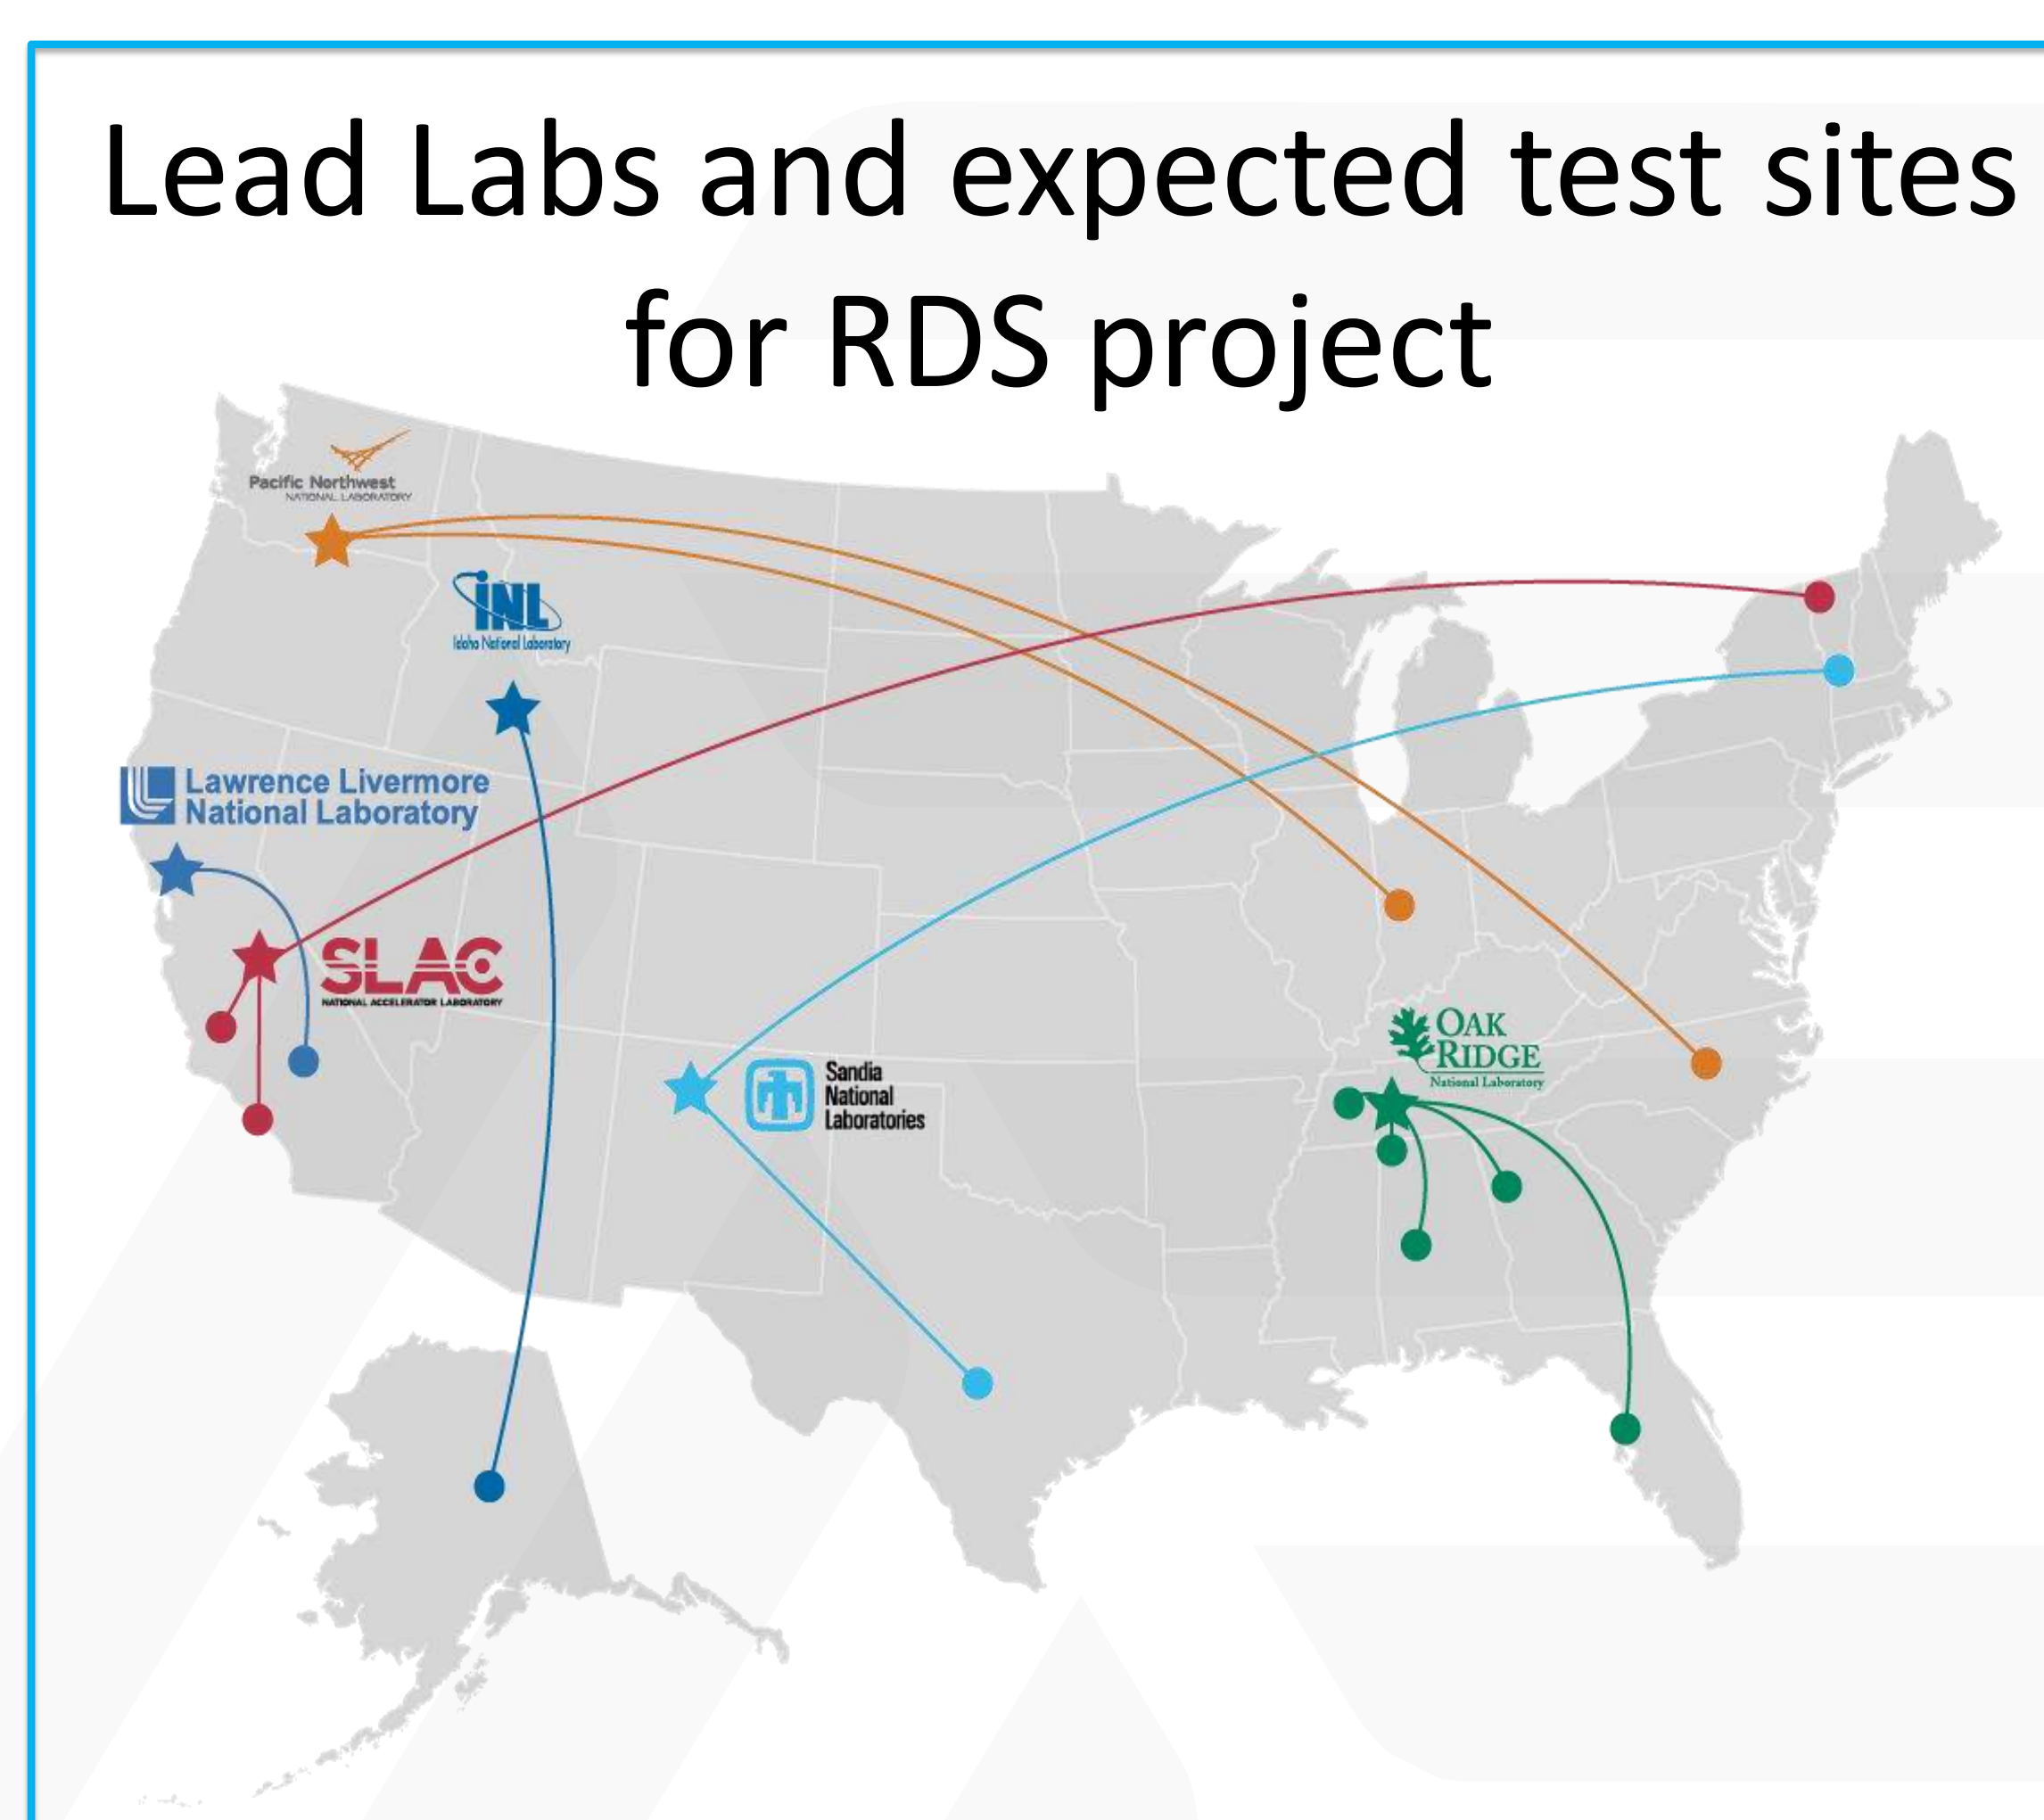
Lead Labs and expected test sites for RDS project

Pacific Northwest
NATIONAL LABORATORY

INL
Idaho National Laboratory

Lawrence Livermore
National Laboratory

SLAC
NATIONAL ACCELERATOR LABORATORY

Sandia
National
Laboratories

OAK
RIDGE
National Laboratory